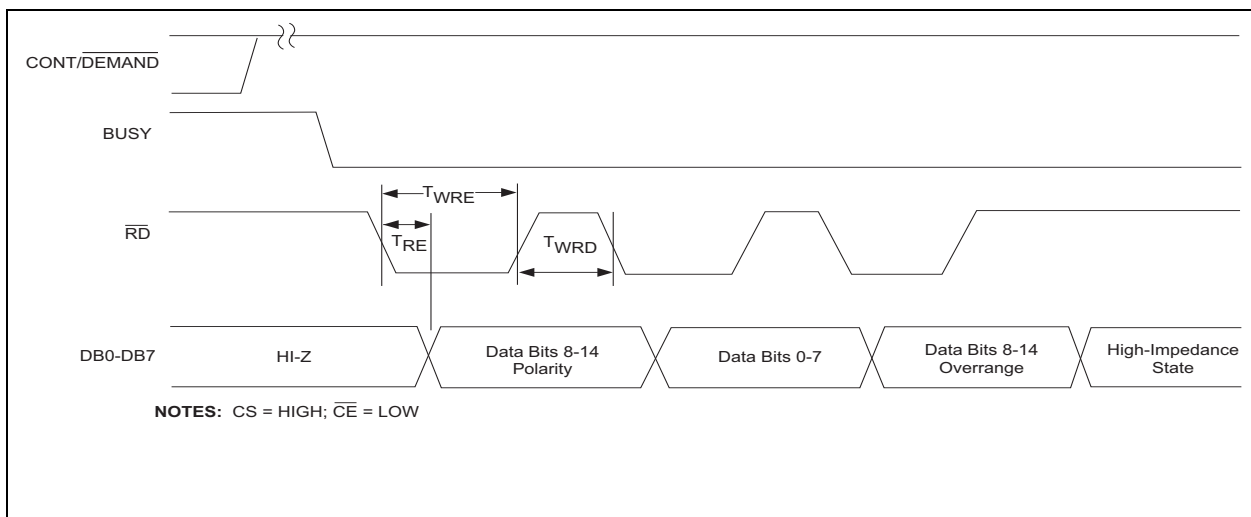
CONT/$\overline{\text{DEMAND}}$

BUSY

$T_{WRE}$

$\overline{\text{RD}}$

$T_{RE}$

$T_{WRD}$

DB0-DB7

HI-Z

Data Bits 8-14 Polarity

Data Bits 0-7

Data Bits 8-14 Overrange

High-Impedance State

**NOTES:** CS = HIGH; $\overline{\text{CE}}$ = LOW